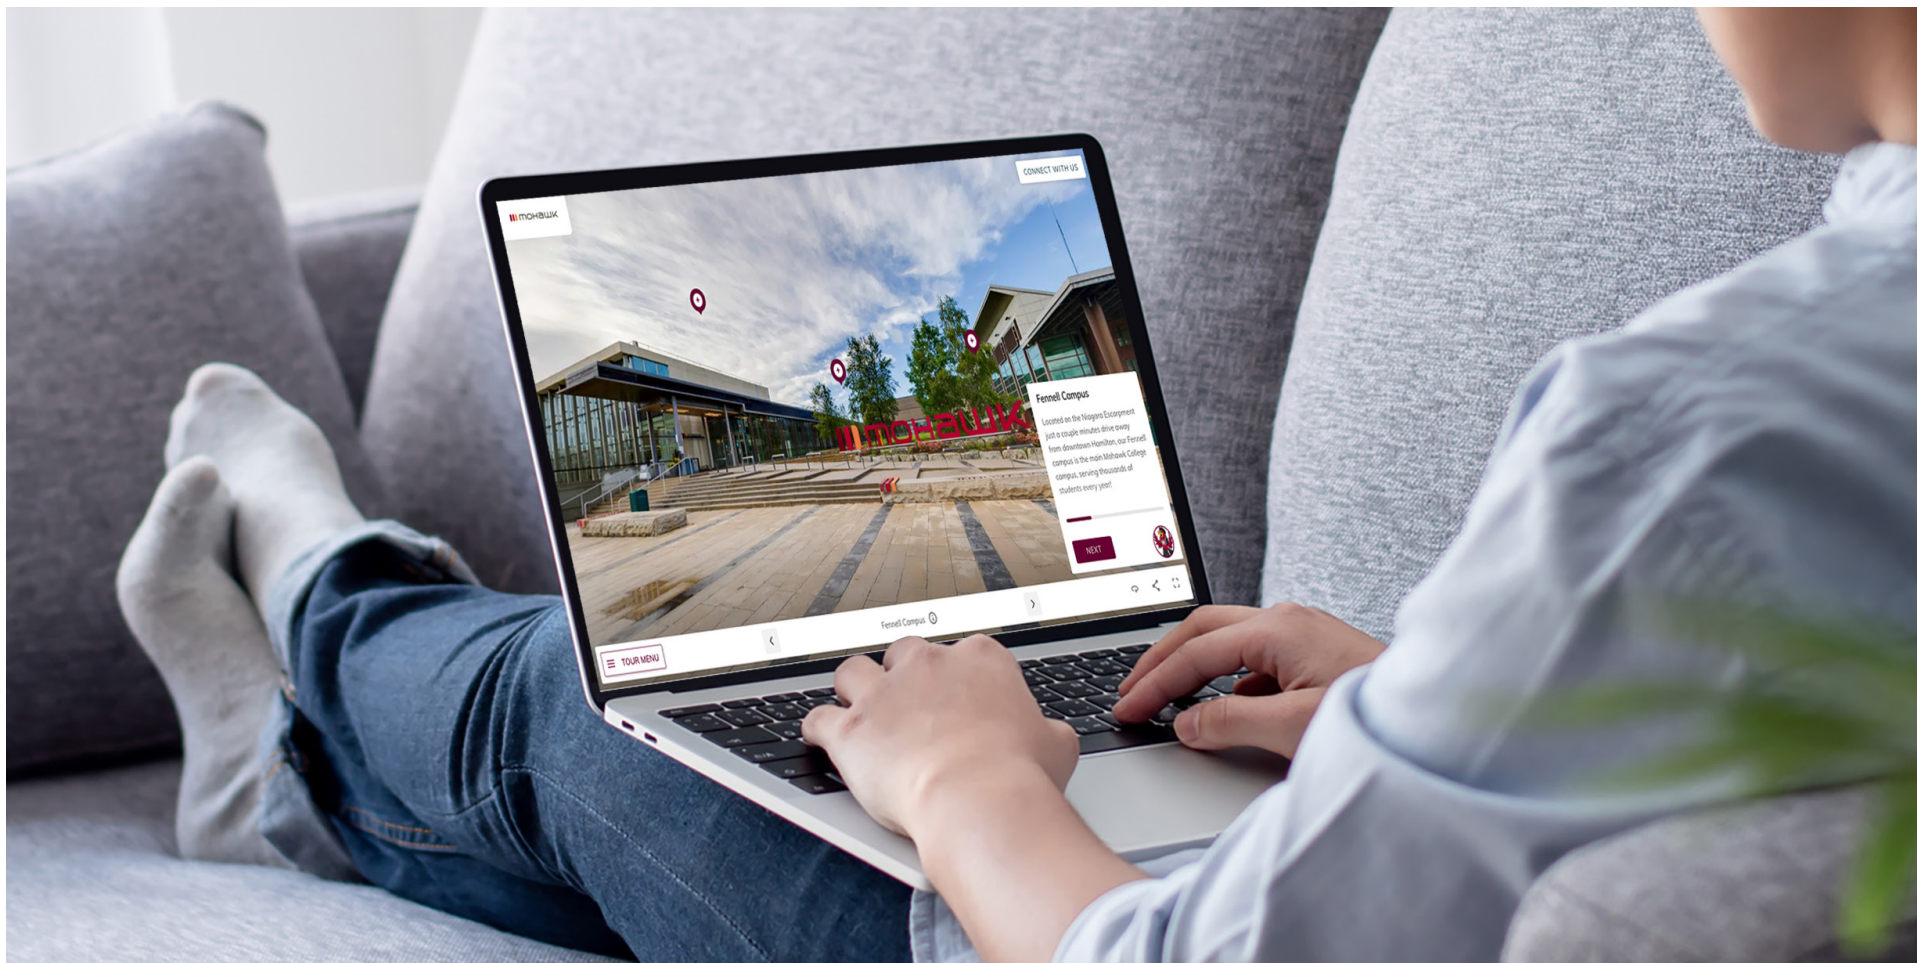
MOHAWK

CONNECT WITH US

MOHAWK

Fennell Campus

Located on the Niagara Escarpment just a couple minutes drive away from downtown Hamilton, our Fennell campus is the main Mohawk College campus, serving thousands of students every year!

NEXT

TOUR MENU

Fennell Campus